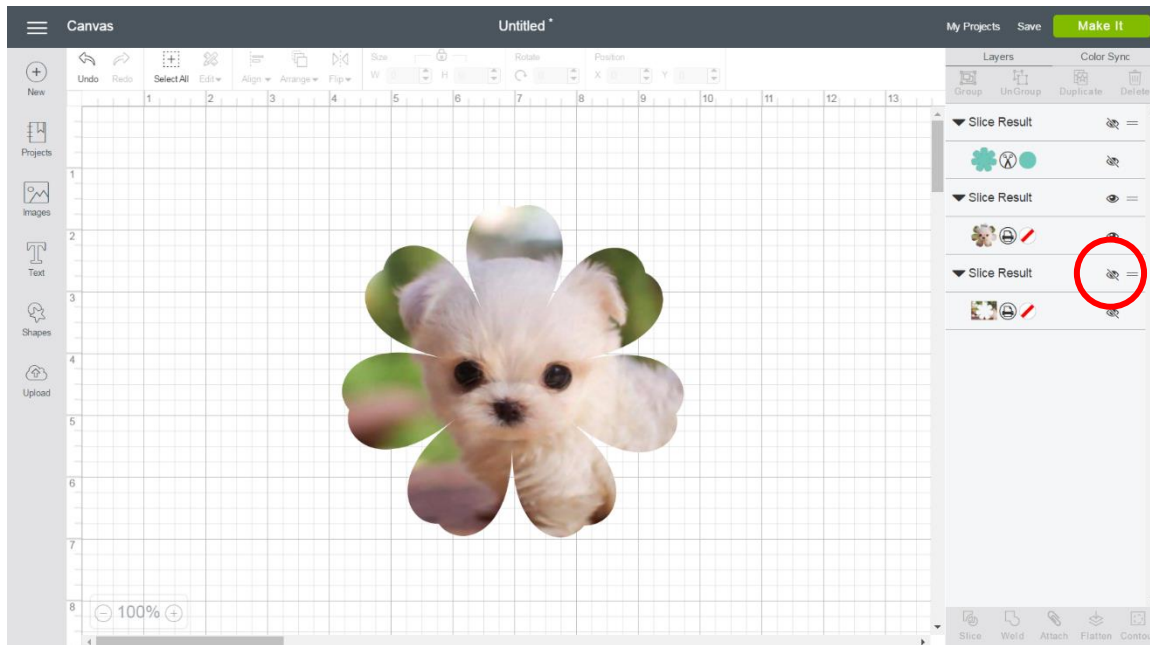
Canvas

Untitled *

My Projects Save Make It

New

Projects

Images

Text

Shapes

Upload

Undo Redo Select All Edit Align Arrange Flip Size W H Rotate Position X Y

1 2 3 4 5 6 7 8 9 10 11 12 13

1 2 3 4 5 6 7 8

100%

Layers Color Sync

Group UnGroup Duplicate Delete

Slice Result

Slice Result

Slice Result

Slice Weld Attach Flatten Contour